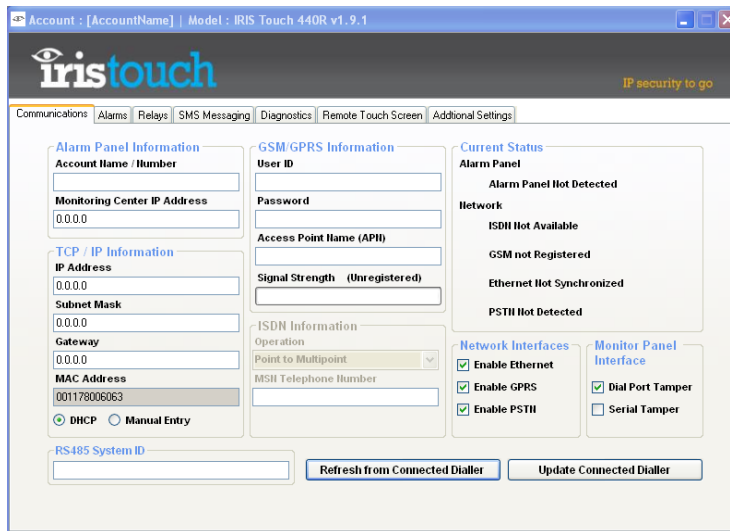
Account : [AccountName] | Model : IRIS Touch 440R v1.9.1

iristouch

IP security to go

Communications | Alarms | Relays | SMS Messaging | Diagnostics | Remote Touch Screen | Addtional Settings

Alarm Panel Information

Account Name / Number

Monitoring Center IP Address

0.0.0.0

TCP / IP Information

IP Address

0.0.0.0

Subnet Mask

0.0.0.0

Gateway

0.0.0.0

MAC Address

001178006063

DHCP Manual Entry

GSM/GPRS Information

User ID

Password

Access Point Name (APN)

Signal Strength (Unregistered)

ISDN Information

Operation

Point to Multipoint

MSN Telephone Number

Current Status

Alarm Panel

Alarm Panel Not Detected

Network

ISDN Not Available

GSM not Registered

Ethernet Not Synchronized

PSTN Not Detected

Network Interfaces

Enable Ethernet

Enable GPRS

Enable PSTN

Monitor Panel Interface

Dial Port Tamper

Serial Tamper

RS485 System ID

Refresh from Connected Dialler

Update Connected Dialler